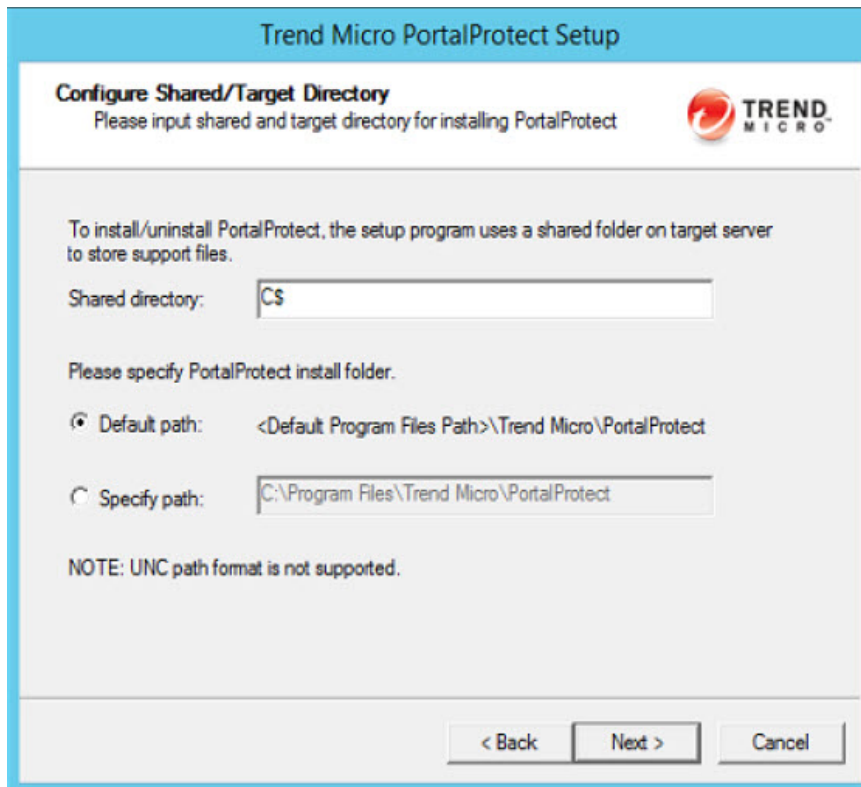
Trend Micro PortalProtect Setup

Configure Shared/Target Directory
Please input shared and target directory for installing PortalProtect

TREND MICRO

To install/uninstall PortalProtect, the setup program uses a shared folder on target server to store support files.

Shared directory: C$

Please specify PortalProtect install folder.

Default path: <Default Program Files Path>\Trend Micro\PortalProtect

Specify path: C:\Program Files\Trend Micro\PortalProtect

NOTE: UNC path format is not supported.

< Back | Next > | Cancel